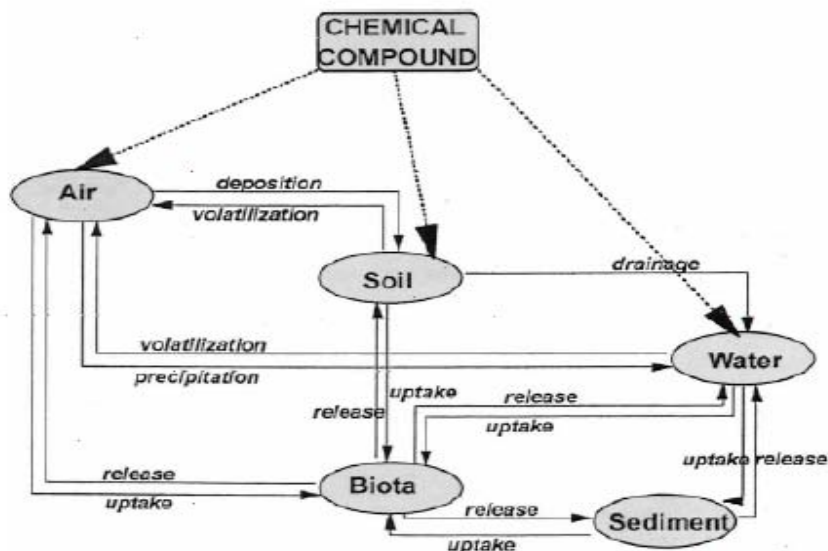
CHEMICAL COMPOUND

Air

deposition

volatilization

Soil

drainage

volatilization

Water

precipitation

uptake

release

release

uptake

uptake release

release

Biota

uptake

release

Sediment

uptake